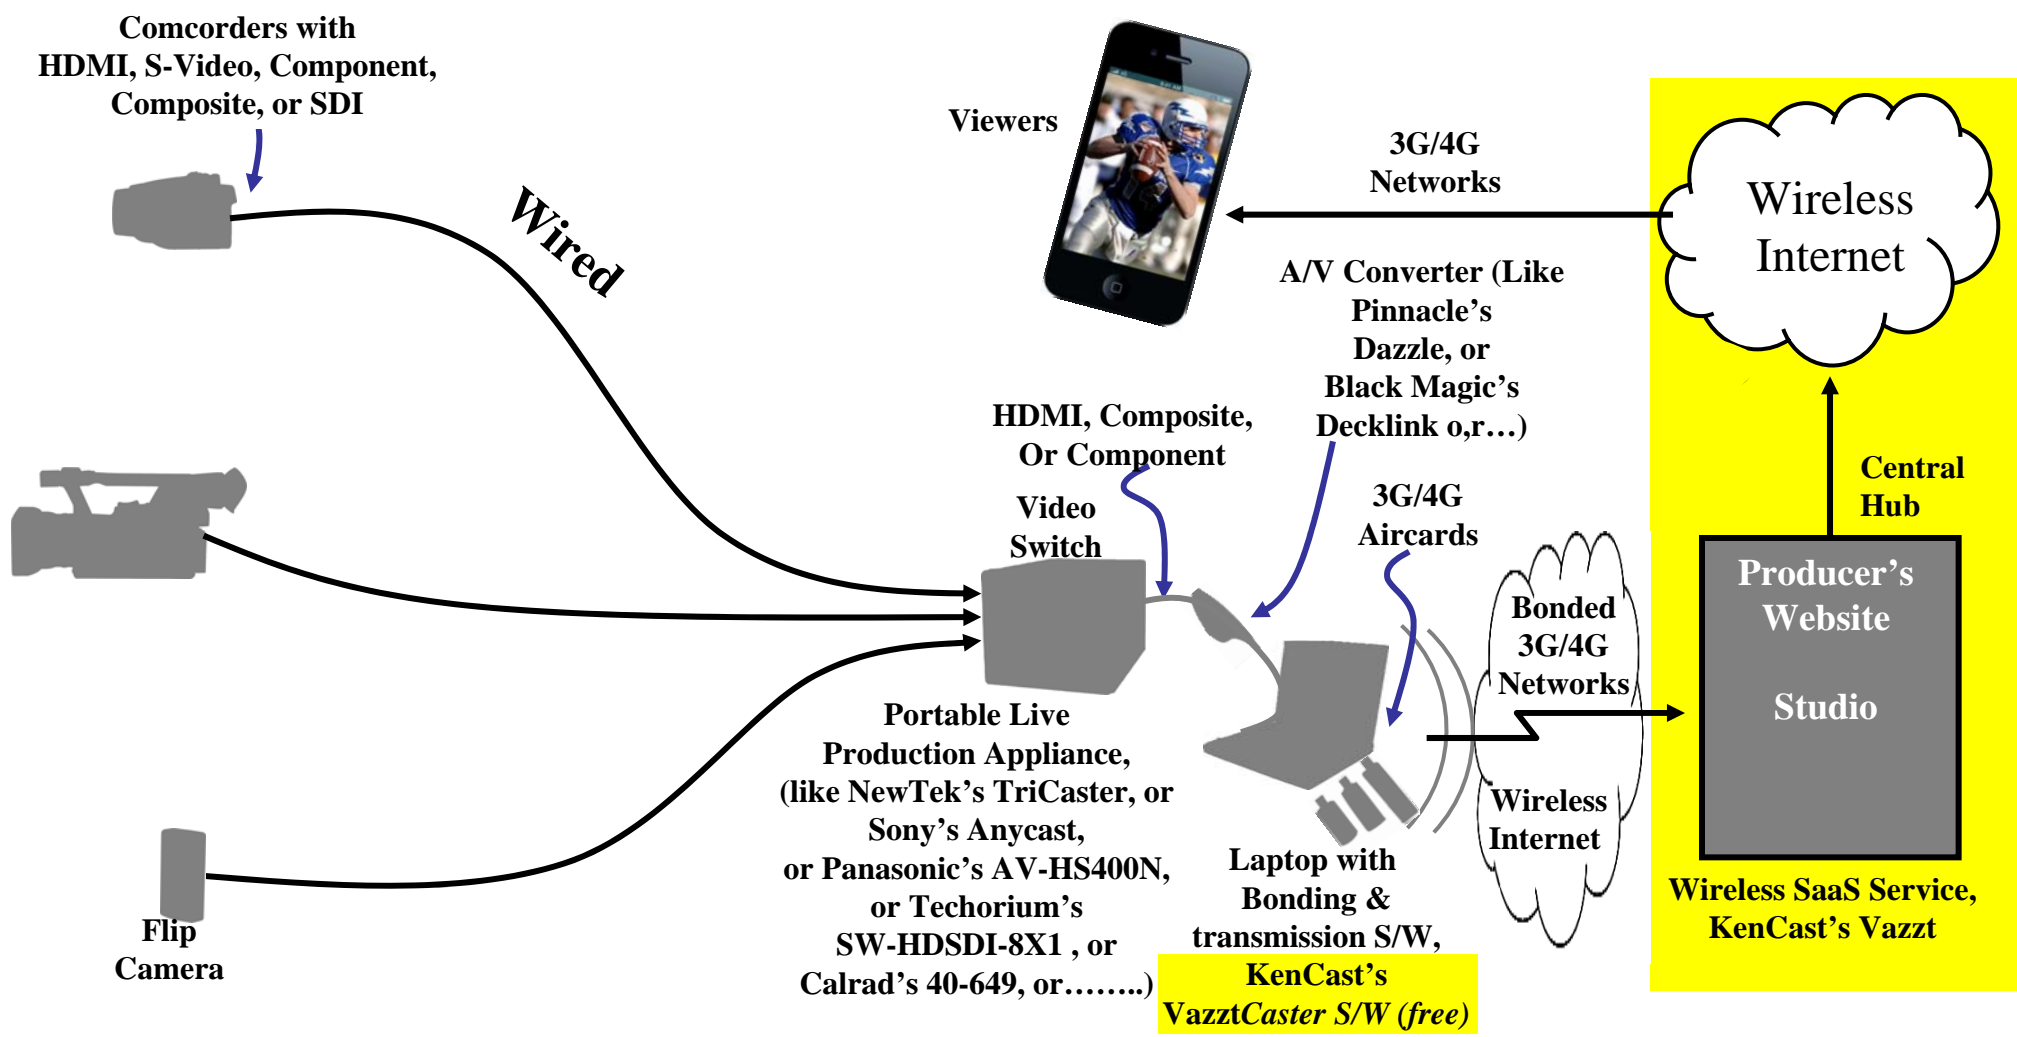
Comcorders with HDMI, S-Video, Component, Composite, or SDI

Wired

Viewers

3G/4G Networks

Wireless Internet

A/V Converter (Like Pinnacle's Dazzle, or Black Magic's Decklink o,r…)

HDMI, Composite, Or Component

Video Switch

3G/4G Aircards

Central Hub

Bonded 3G/4G Networks

Producer's Website

Studio

Wireless Internet

Portable Live Production Appliance, (like NewTek's TriCaster, or Sony's Anycast, or Panasonic's AV-HS400N, or Techorium's SW-HDSDI-8X1 , or Calrad's 40-649, or……..)

Laptop with Bonding & transmission S/W, KenCast's VazztCaster S/W (free)

Wireless SaaS Service, KenCast's Vazzt

Flip Camera